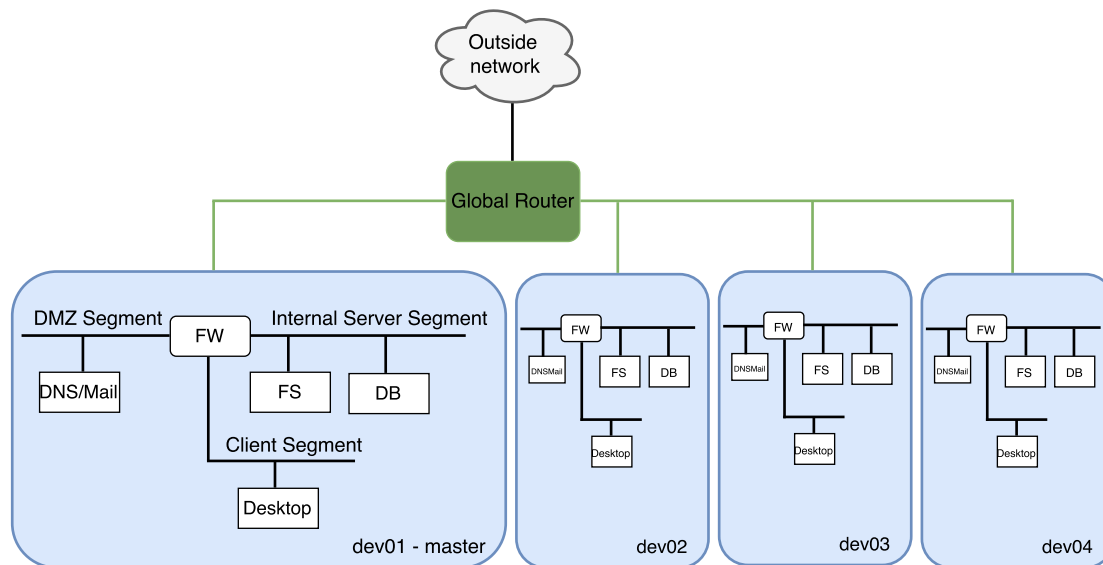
Outside network

Global Router

DMZ Segment
FW
Internal Server Segment
DNS/Mail
FS
DB
Client Segment
Desktop
dev01 - master

FW
DNSMail
FS
DB
Desktop
dev02

FW
DNSMail
FS
DB
Desktop
dev03

FW
DNSMail
FS
DB
Desktop
dev04